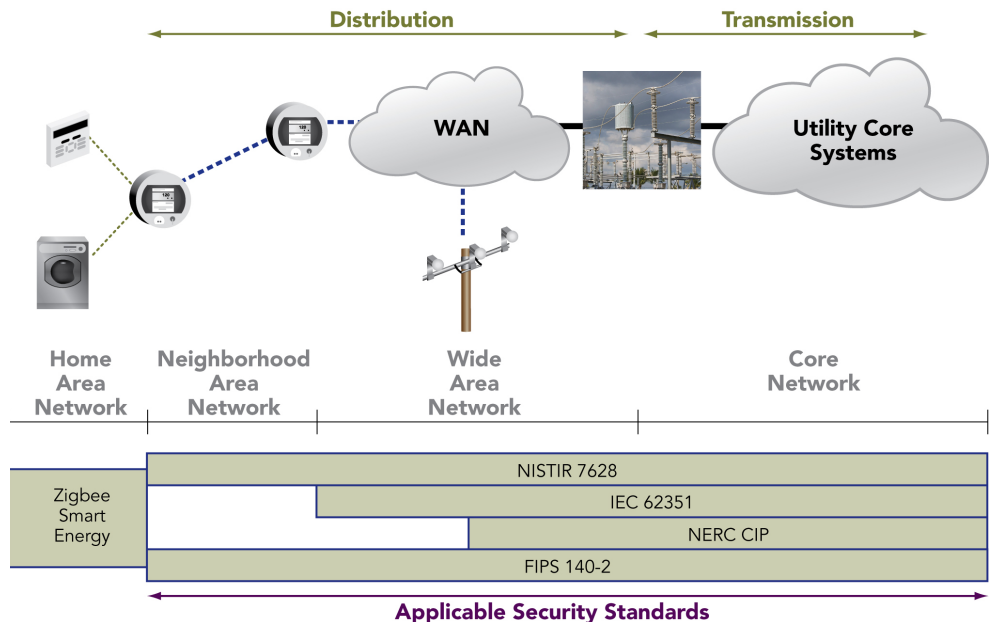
Distribution

Transmission

WAN

Utility Core Systems

Home Area Network

Neighborhood Area Network

Wide Area Network

Core Network

Zigbee Smart Energy

NISTIR 7628

IEC 62351

NERC CIP

FIPS 140-2

Applicable Security Standards